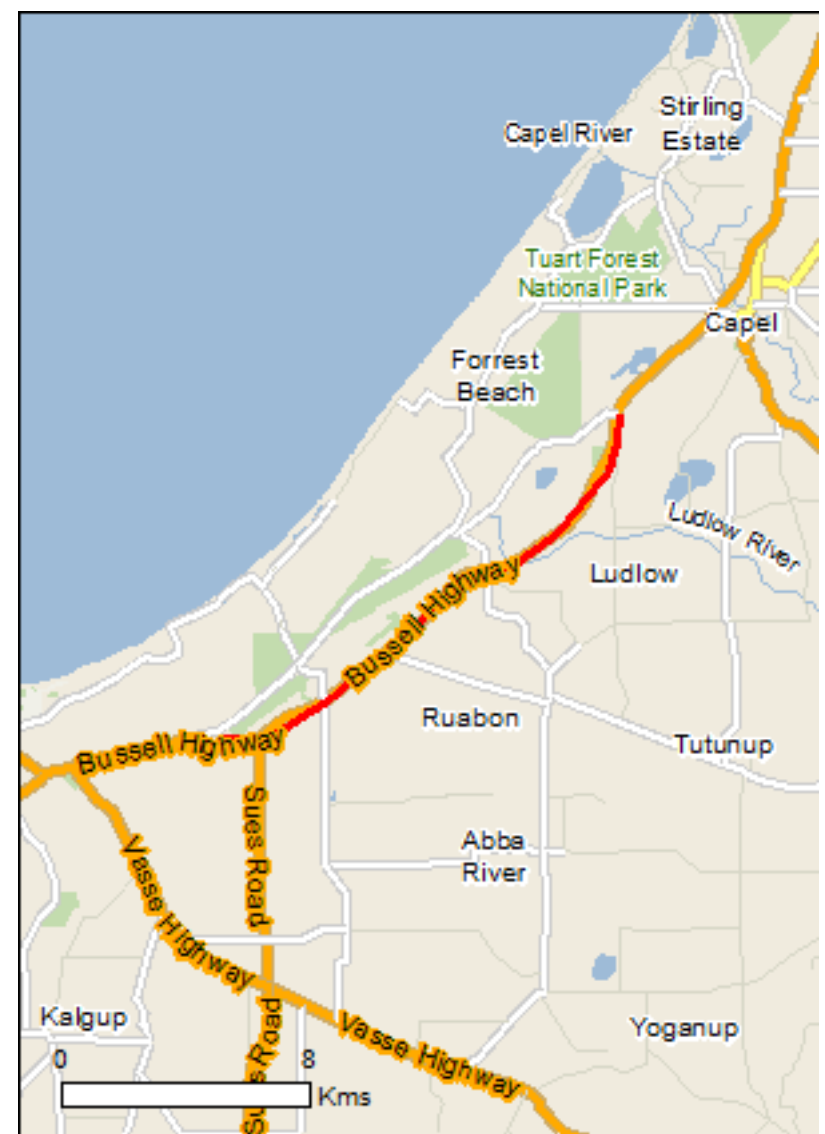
Capel River

Stirling Estate

Tuart Forest National Park

Capel

Forrest Beach

Ludlow River

Ludlow

Bussell Highway

Bussell Highway

Ruabon

Tutunup

Sues Road

Abba River

Vasse Highway

Kalgup

Yoganup

Sues Road

Vasse Highway

0

8

Kms